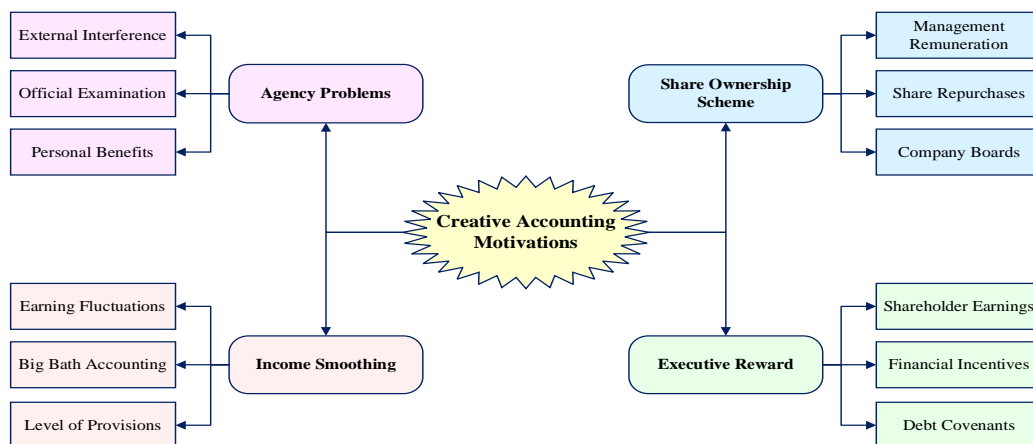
Creative Accounting Motivations

Agency Problems

External Interference

Official Examination

Personal Benefits

Share Ownership Scheme

Management Remuneration

Share Repurchases

Company Boards

Income Smoothing

Earning Fluctuations

Big Bath Accounting

Level of Provisions

Executive Reward

Shareholder Earnings

Financial Incentives

Debt Covenants